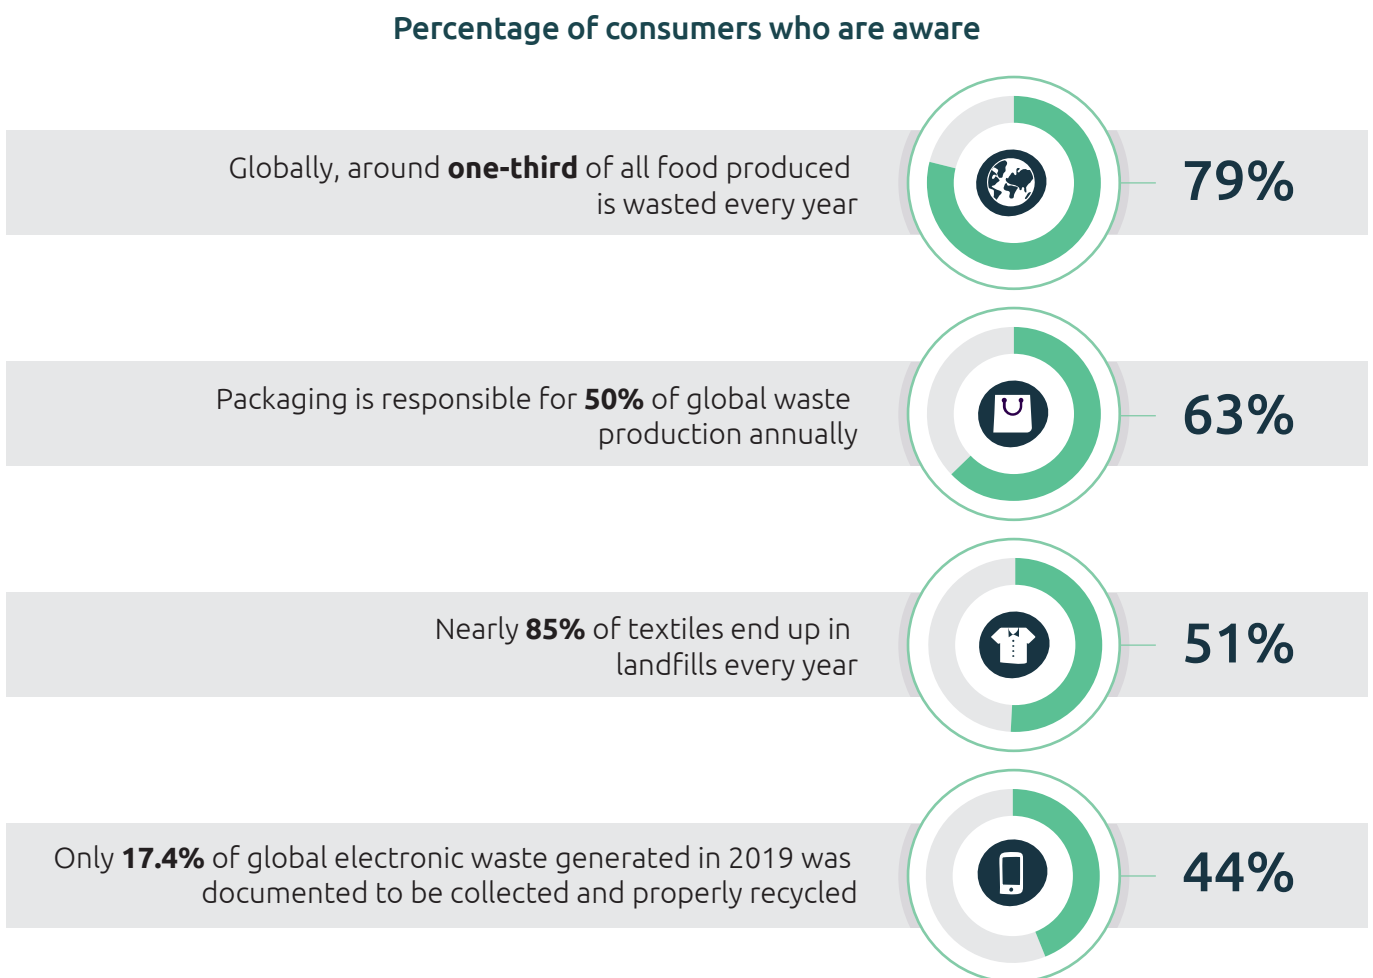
Percentage of consumers who are aware

Globally, around **one-third** of all food produced is wasted every year

79%

Packaging is responsible for **50%** of global waste production annually

63%

Nearly **85%** of textiles end up in landfills every year

51%

Only **17.4%** of global electronic waste generated in 2019 was documented to be collected and properly recycled

44%